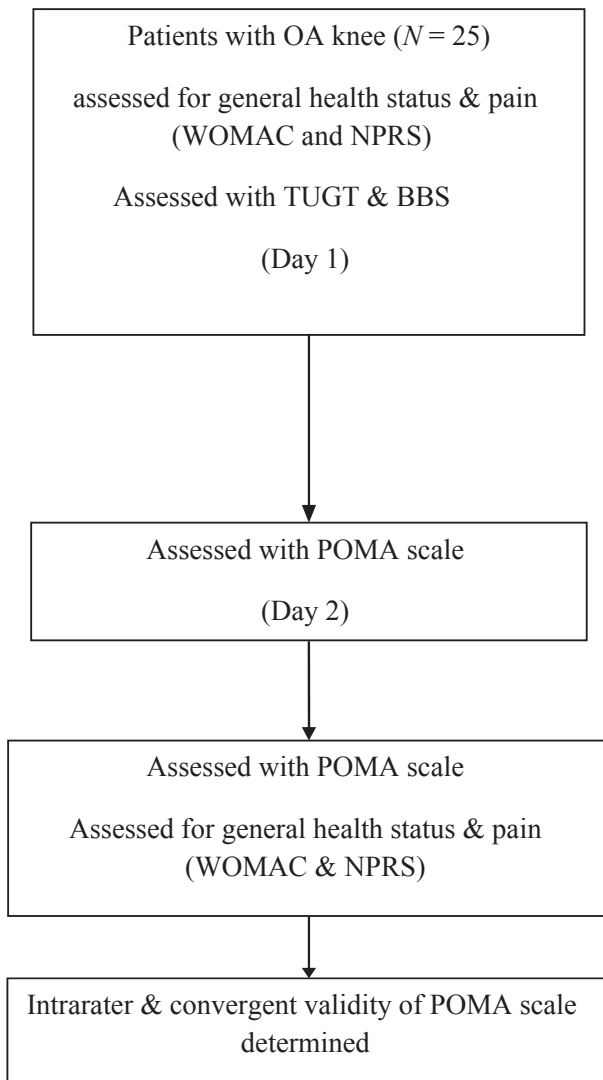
Patients with OA knee ($N = 25$)

assessed for general health status & pain (WOMAC and NPRS)

Assessed with TUGT & BBS

(Day 1)

Assessed with POMA scale

(Day 2)

Assessed with POMA scale

Assessed for general health status & pain (WOMAC & NPRS)

Intrarater & convergent validity of POMA scale determined